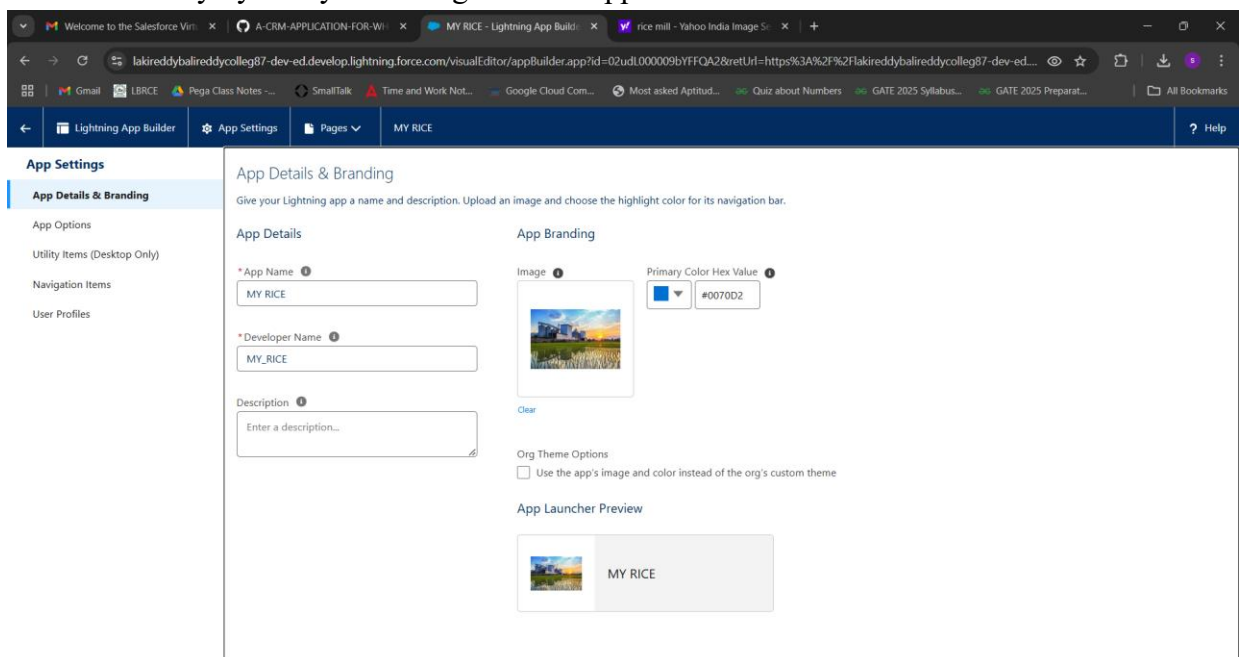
Welcome to the Salesforce Virt ×
A-CRM-APPLICATION-FOR-WH ×
MY RICE - Lightning App Builde ×
rice mill - Yahoo India Image Se ×
+

lakireddybalireddycolleg87-dev-ed.develop.lightning.force.com/visualEditor/appBuilder.app?id=02udL000009bYFFQA2&retUrl=https%3A%2F%2Flakireddybalireddycolleg87-dev-ed...

Gmail | LBRCE | Pega Class Notes -... | SmallTalk | Time and Work Not... | Google Cloud Com... | Most asked Aptitud... | Quiz about Numbers | GATE 2025 Syllabus... | GATE 2025 Preparat... | All Bookmarks

Lightning App Builder | App Settings | Pages | MY RICE | ? Help

App Settings
App Details & Branding
App Options
Utility Items (Desktop Only)
Navigation Items
User Profiles

App Details & Branding
Give your Lightning app a name and description. Upload an image and choose the highlight color for its navigation bar.

App Details
*App Name
MY RICE
*Developer Name
MY_RICE
Description
Enter a description...

App Branding
Image
Clear
Primary Color Hex Value
#0070D2

Org Theme Options
Use the app's image and color instead of the org's custom theme

App Launcher Preview
MY RICE